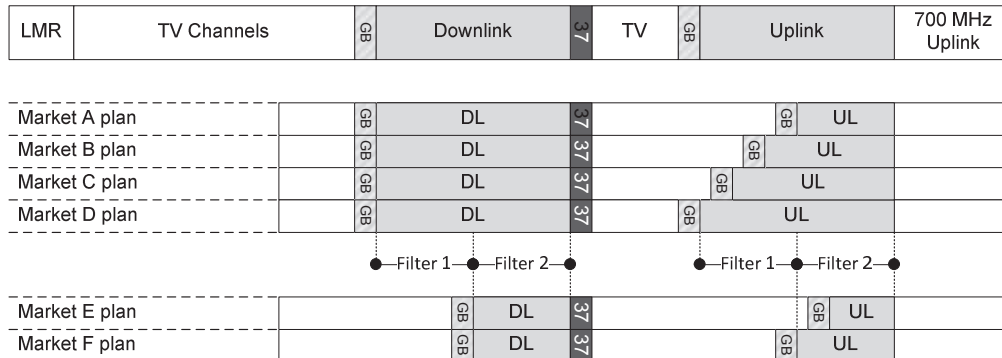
| LMR | TV Channels | GB | Downlink | 37 | TV | GB | Uplink | 700 MHz Uplink |
|---|---|---|---|---|---|---|---|---|

| | | | | | |
|---|---|---|---|---|---|
| Market A plan | GB | DL | 37 | GB | UL |
| Market B plan | GB | DL | 37 | GB | UL |
| Market C plan | GB | DL | 37 | GB | UL |
| Market D plan | GB | DL | 37 | GB | UL |

Filter 1 Filter 2 Filter 1 Filter 2

| | | | | | |
|---|---|---|---|---|---|
| Market E plan | GB | DL | 37 | GB | UL |
| Market F plan | GB | DL | 37 | GB | UL |